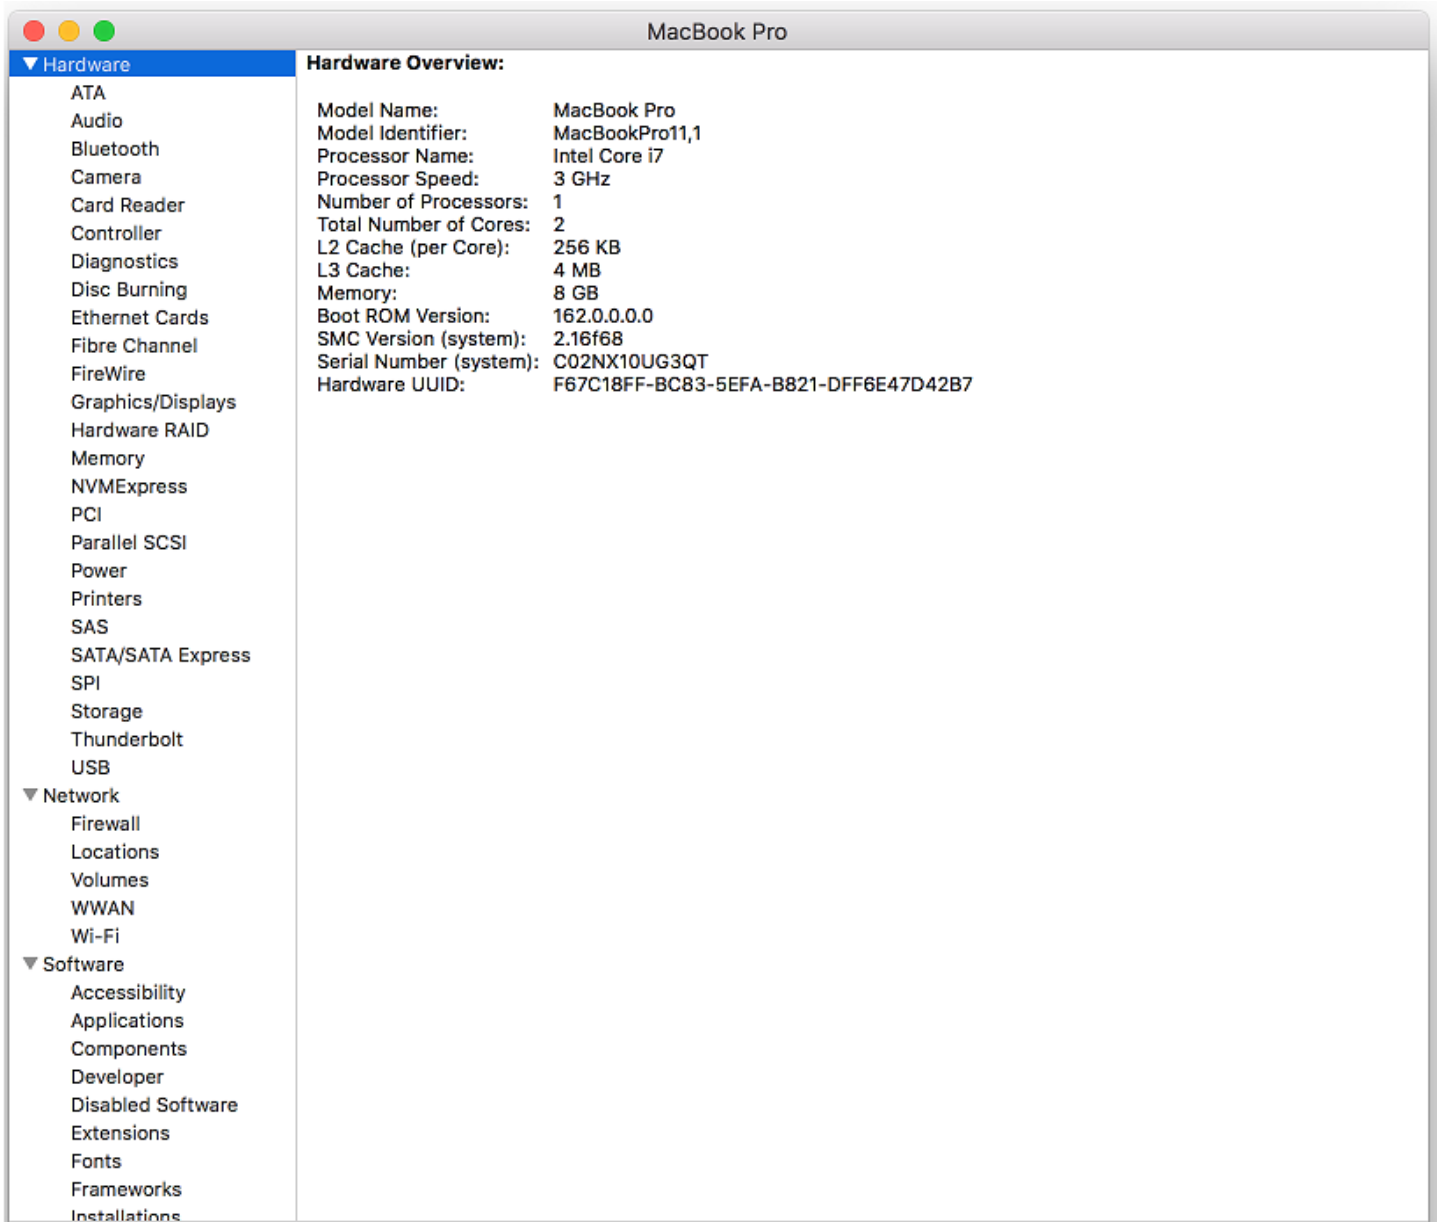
MacBook Pro

Hardware
ATA
Audio
Bluetooth
Camera
Card Reader
Controller
Diagnostics
Disc Burning
Ethernet Cards
Fibre Channel
FireWire
Graphics/Displays
Hardware RAID
Memory
NVMExpress
PCI
Parallel SCSI
Power
Printers
SAS
SATA/SATA Express
SPI
Storage
Thunderbolt
USB
Network
Firewall
Locations
Volumes
WWAN
Wi-Fi
Software
Accessibility
Applications
Components
Developer
Disabled Software
Extensions
Fonts
Frameworks
Installations

Hardware Overview:

| | |
|---|---|
| Model Name: | MacBook Pro |
| Model Identifier: | MacBookPro11,1 |
| Processor Name: | Intel Core i7 |
| Processor Speed: | 3 GHz |
| Number of Processors: | 1 |
| Total Number of Cores: | 2 |
| L2 Cache (per Core): | 256 KB |
| L3 Cache: | 4 MB |
| Memory: | 8 GB |
| Boot ROM Version: | 162.0.0.0.0 |
| SMC Version (system): | 2.16f68 |
| Serial Number (system): | C02NX10UG3QT |
| Hardware UUID: | F67C18FF-BC83-5EFA-B821-DFF6E47D42B7 |